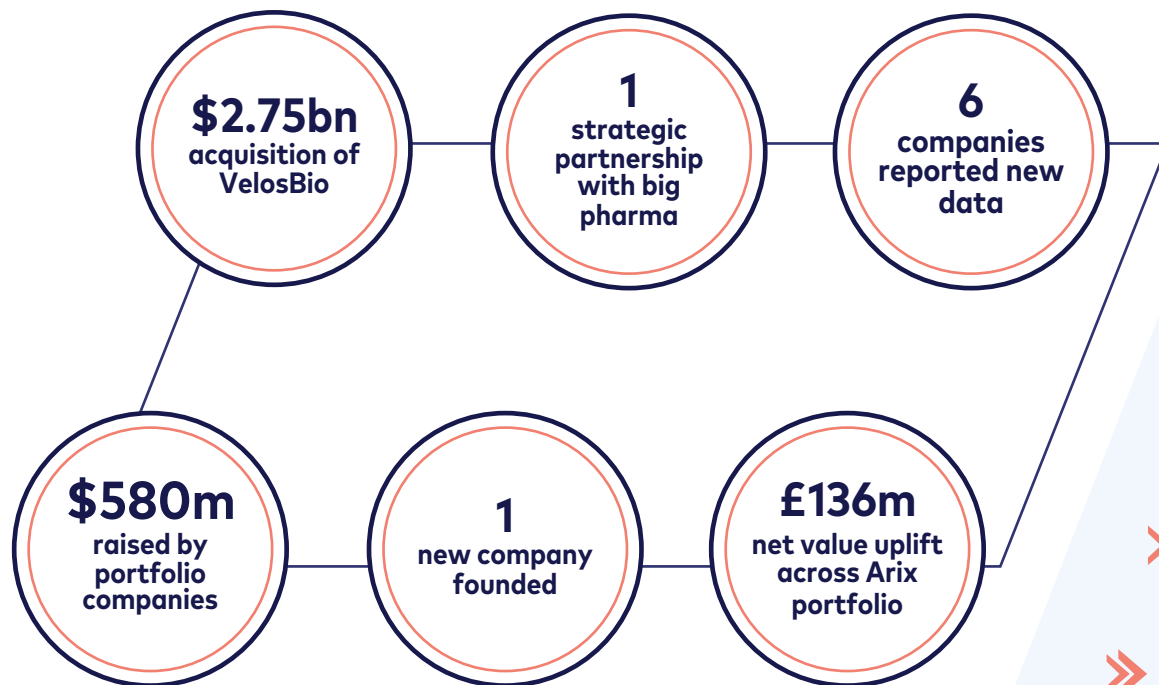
$2.75bn
acquisition of VelosBio

1
strategic partnership with big pharma

6
companies reported new data

$580m
raised by portfolio companies

1
new company founded

£136m
net value uplift across Arix portfolio